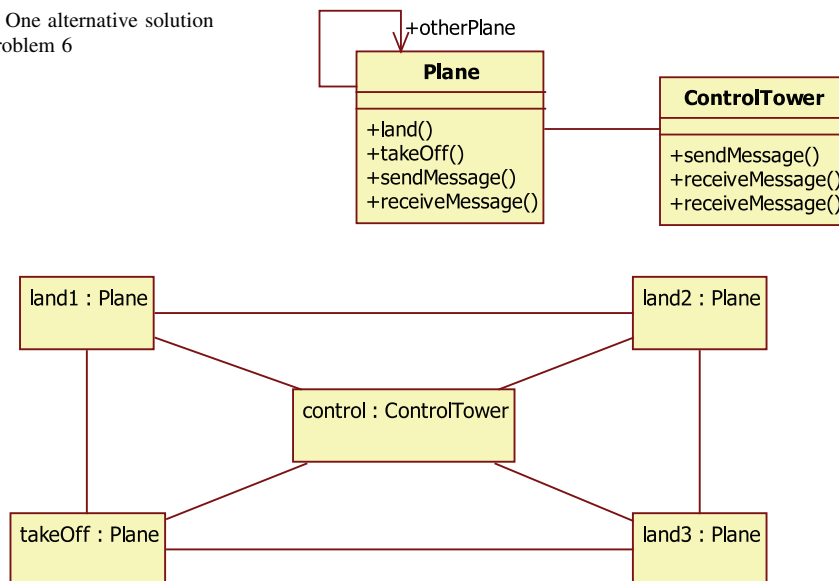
One alternative solution
roblem 6

+otherPlane

Plane

+land()
+takeOff()
+sendMessage()
+receiveMessage()

ControlTower

+sendMessage()
+receiveMessage()
+receiveMessage()

land1 : Plane

land2 : Plane

control : ControlTower

takeOff : Plane

land3 : Plane